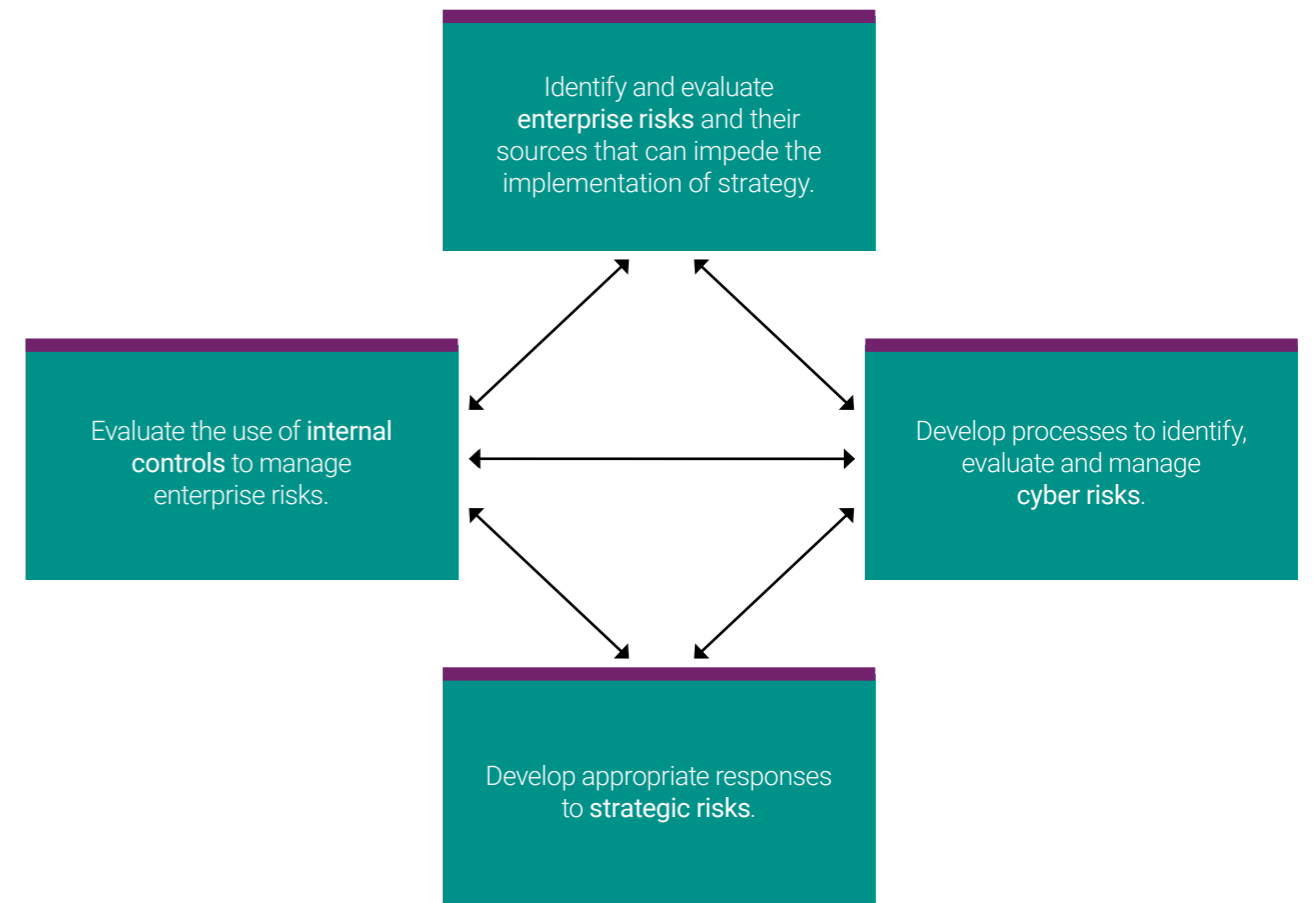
Identify and evaluate enterprise risks and their sources that can impede the implementation of strategy.

Evaluate the use of internal controls to manage enterprise risks.

Develop processes to identify, evaluate and manage cyber risks.

Develop appropriate responses to strategic risks.